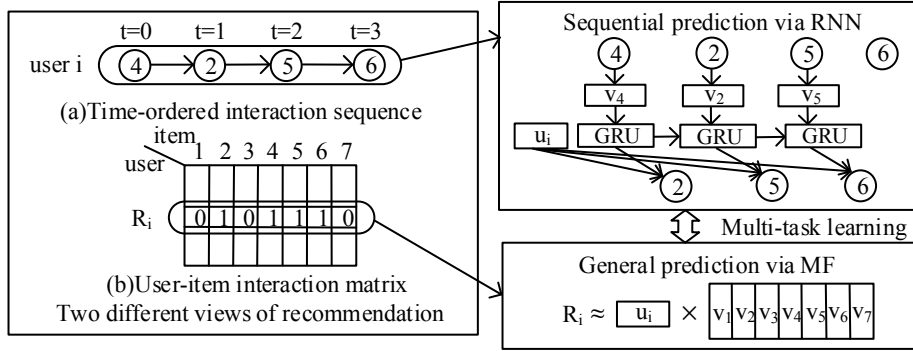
t=0 t=1 t=2 t=3

user i 4 2 5 6

(a)Time-ordered interaction sequence

item

user

1 2 3 4 5 6 7

$R_i$

| 0 | 1 | 0 | 1 | 1 | 1 | 0 |
|---|---|---|---|---|---|---|

(b)User-item interaction matrix

Two different views of recommendation

Sequential prediction via RNN

4 2 5 6

$v_4$ $v_2$ $v_5$

$u_i$ GRU GRU GRU

2 5 6

Multi-task learning

General prediction via MF

$R_i \approx$ $u_i$ $\times$ $v_1$ $v_2$ $v_3$ $v_4$ $v_5$ $v_6$ $v_7$